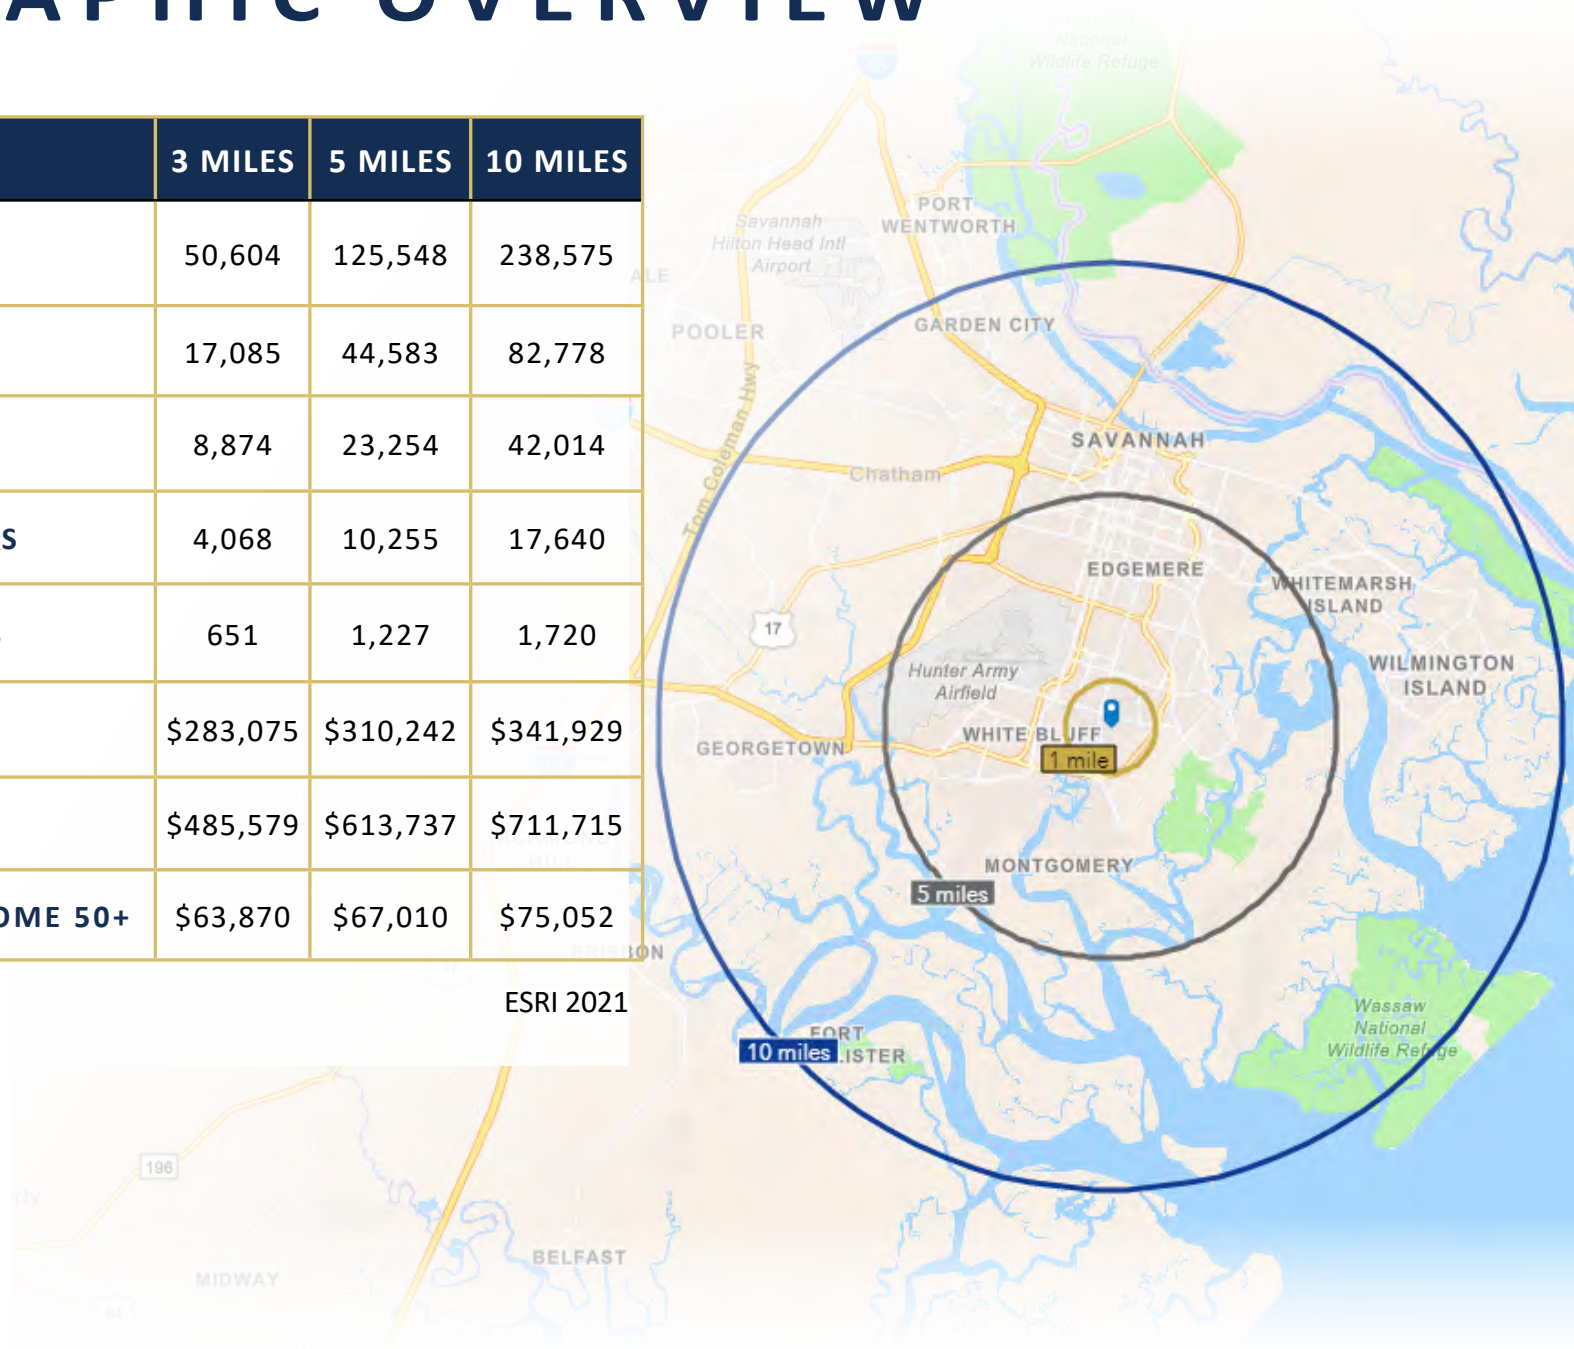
APHIC OVERVIEW

| | 3 MILES | 5 MILES | 10 MILES |
|---|---|---|---|
| | 50,604 | 125,548 | 238,575 |
| | 17,085 | 44,583 | 82,778 |
| | 8,874 | 23,254 | 42,014 |
| S | 4,068 | 10,255 | 17,640 |
| | 651 | 1,227 | 1,720 |
| | $283,075 | $310,242 | $341,929 |
| | $485,579 | $613,737 | $711,715 |
| OME 50+ | $63,870 | $67,010 | $75,052 |

ESRI 2021

National Wildlife Refuge
PORT WENTWORTH
Savannah Hilton Head Intl Airport
POOLER
GARDEN CITY
Tom Coleman Hwy
SAVANNAH
Chatham
EDGEMERE
WHITEMARSH ISLAND
17
Hunter Army Airfield
WILMINGTON ISLAND
GEORGETOWN
WHITE BLUFF
1 mile
MONTGOMERY
5 miles
Wassaw National Wildlife Refuge
FORT
10 miles
LISTER
196
BELFAST
MIDWAY